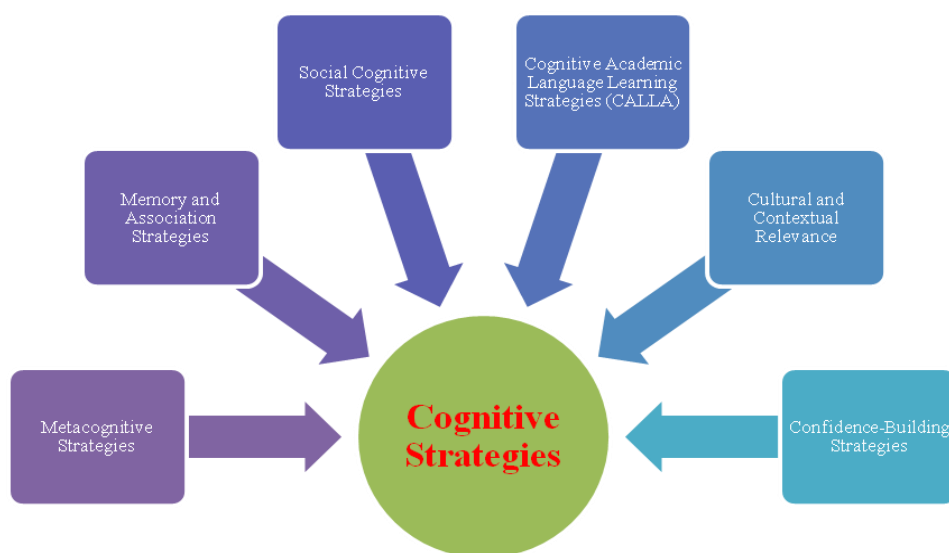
Social Cognitive Strategies

Cognitive Academic Language Learning Strategies (CALLA)

Memory and Association Strategies

Cultural and Contextual Relevance

Metacognitive Strategies

Cognitive Strategies

Confidence-Building Strategies